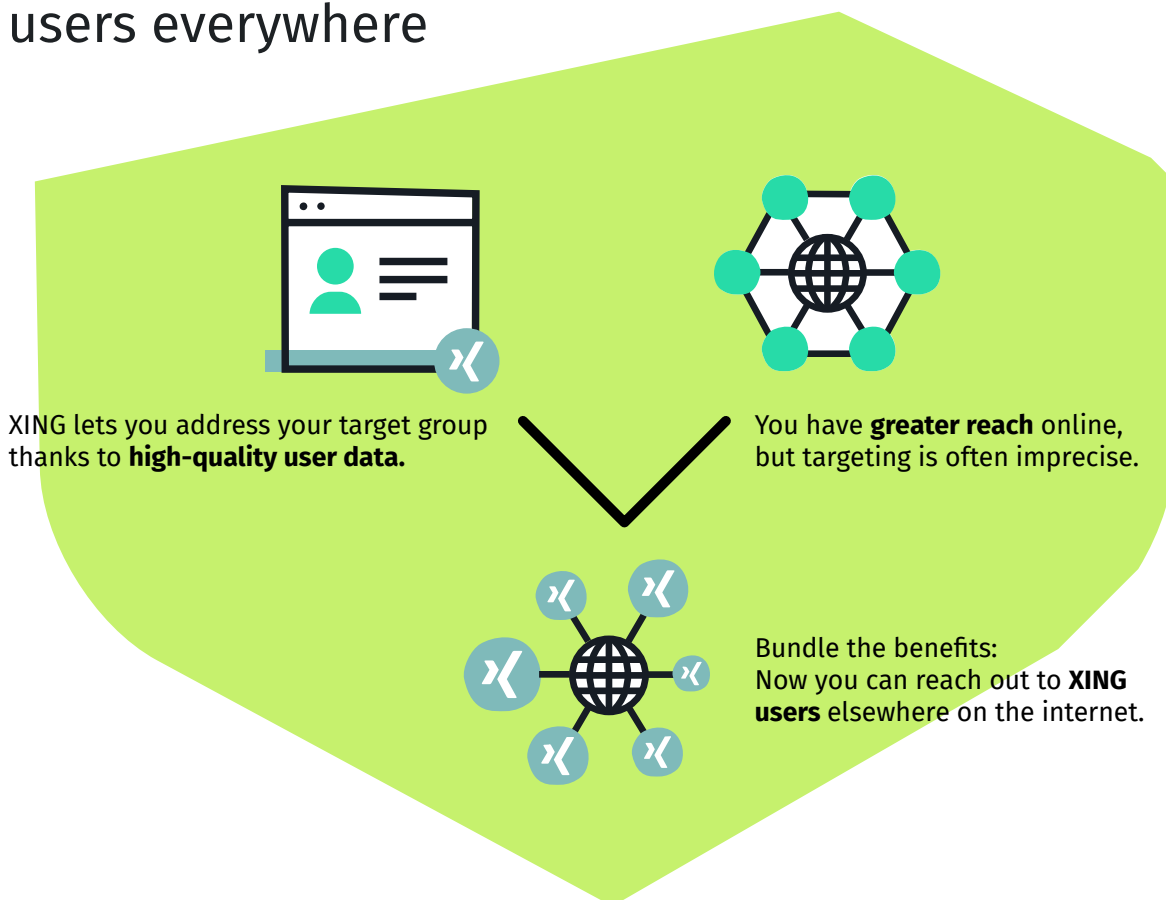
users everywhere

XING lets you address your target group thanks to **high-quality user data.**

You have **greater reach** online, but targeting is often imprecise.

Bundle the benefits:
Now you can reach out to **XING users** elsewhere on the internet.